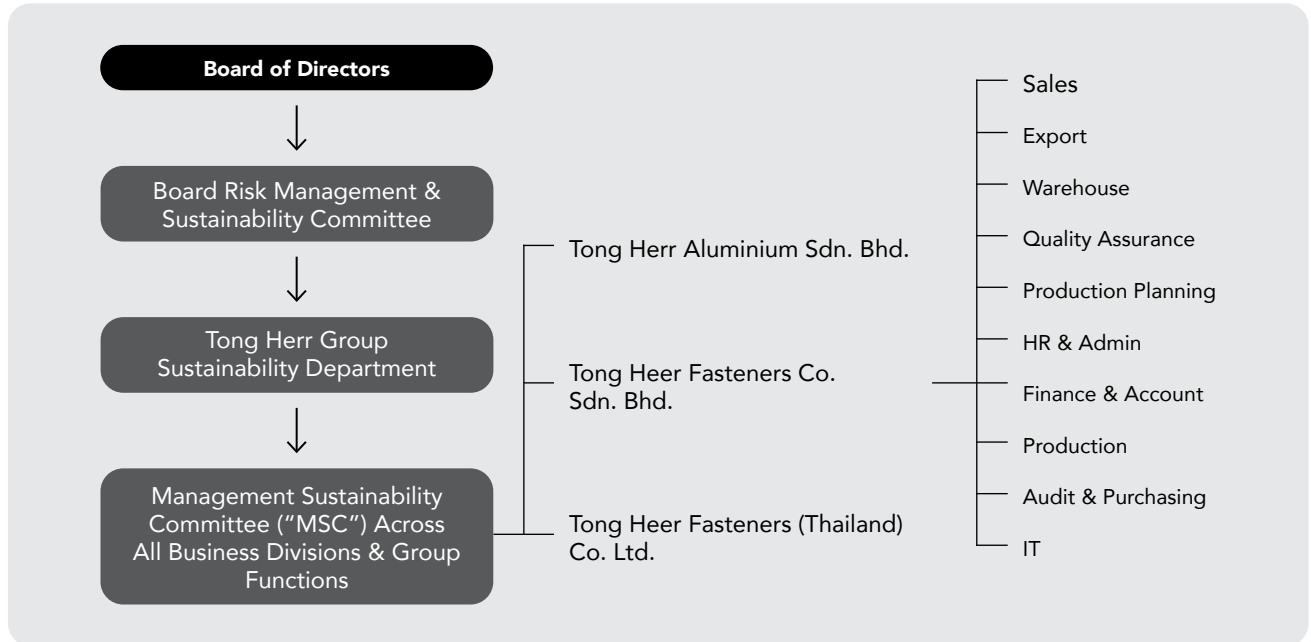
Board of Directors

Board Risk Management & Sustainability Committee

Tong Herr Group Sustainability Department

Management Sustainability Committee ("MSC") Across All Business Divisions & Group Functions

Tong Herr Aluminium Sdn. Bhd.

Tong Heer Fasteners Co. Sdn. Bhd.

Tong Heer Fasteners (Thailand) Co. Ltd.

Sales

Export

Warehouse

Quality Assurance

Production Planning

HR & Admin

Finance & Account

Production

Audit & Purchasing

IT